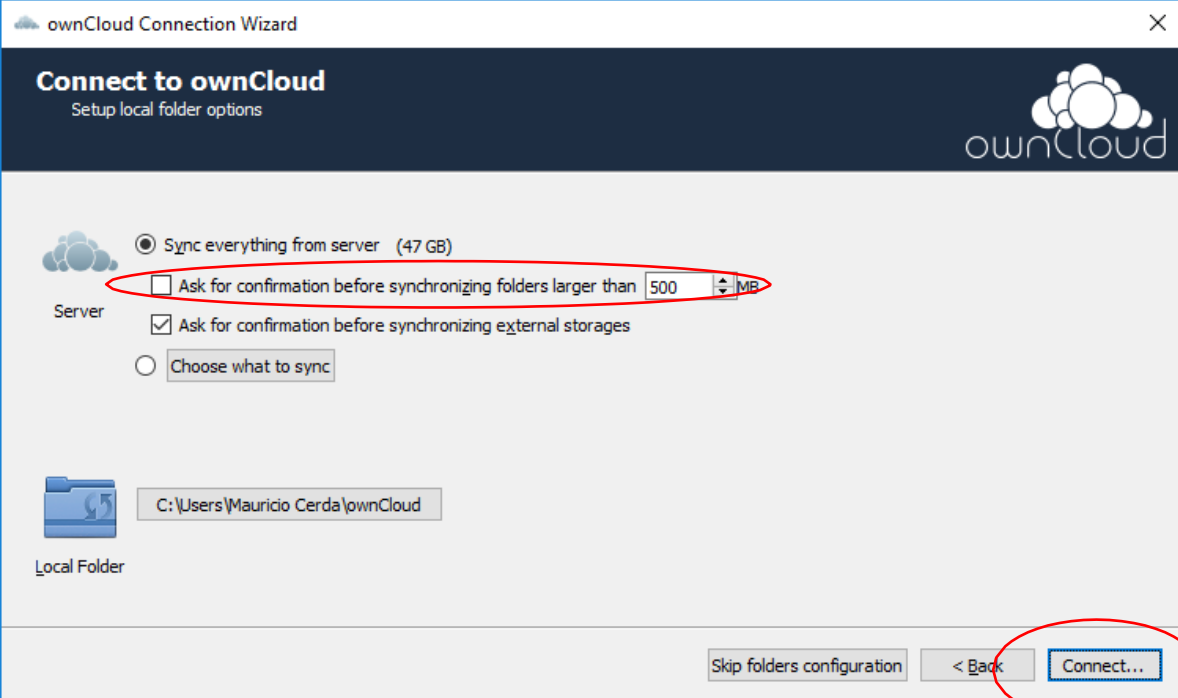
ownCloud Connection Wizard

Connect to ownCloud
Setup local folder options

ownCloud

Sync everything from server (47 GB)

Ask for confirmation before synchronizing folders larger than 500 MB

Server

Ask for confirmation before synchronizing external storages

Choose what to sync

C:\Users\Mauricio Cerda\ownCloud

Local Folder

Skip folders configuration

< Back

Connect...